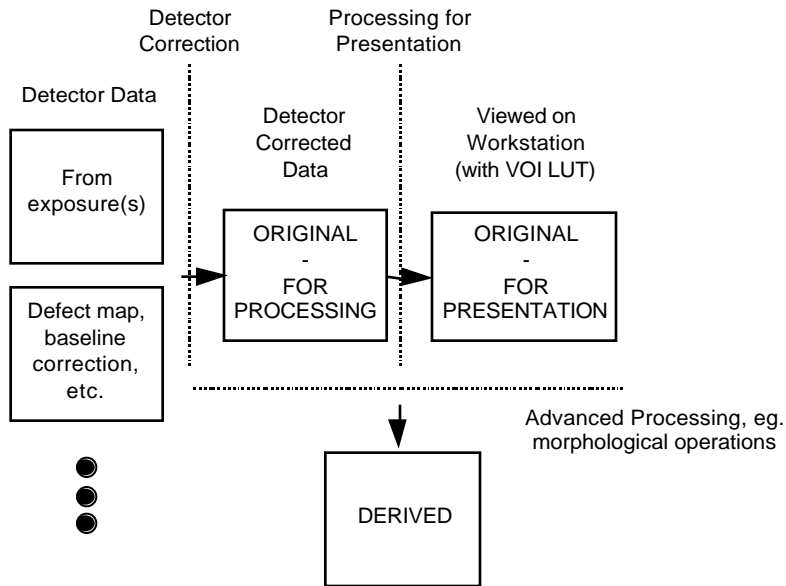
Detector Correction

Processing for Presentation

Detector Data

From exposure(s)

Defect map, baseline correction, etc.

Detector Corrected Data

ORIGINAL
-
FOR PROCESSING

Viewed on Workstation (with VOI LUT)

ORIGINAL
-
FOR PRESENTATION

Advanced Processing, eg. morphological operations

DERIVED